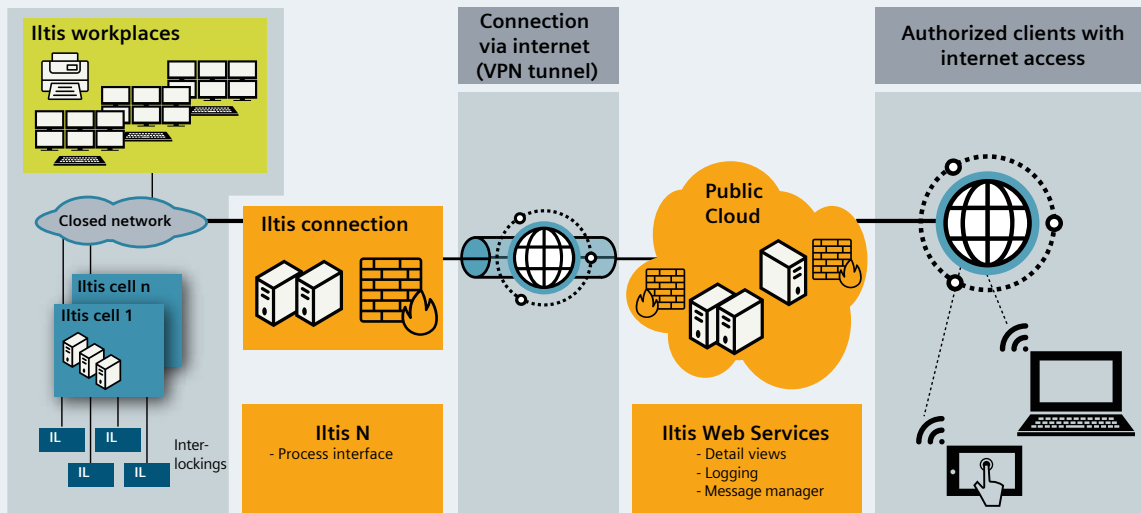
Iltis workplaces

Connection via internet (VPN tunnel)

Authorized clients with internet access

Closed network

Iltis connection

Public Cloud

Iltis cell n

Iltis cell 1

IL

IL

IL

IL

Interlockings

Iltis N
- Process interface

Iltis Web Services
- Detail views
- Logging
- Message manager